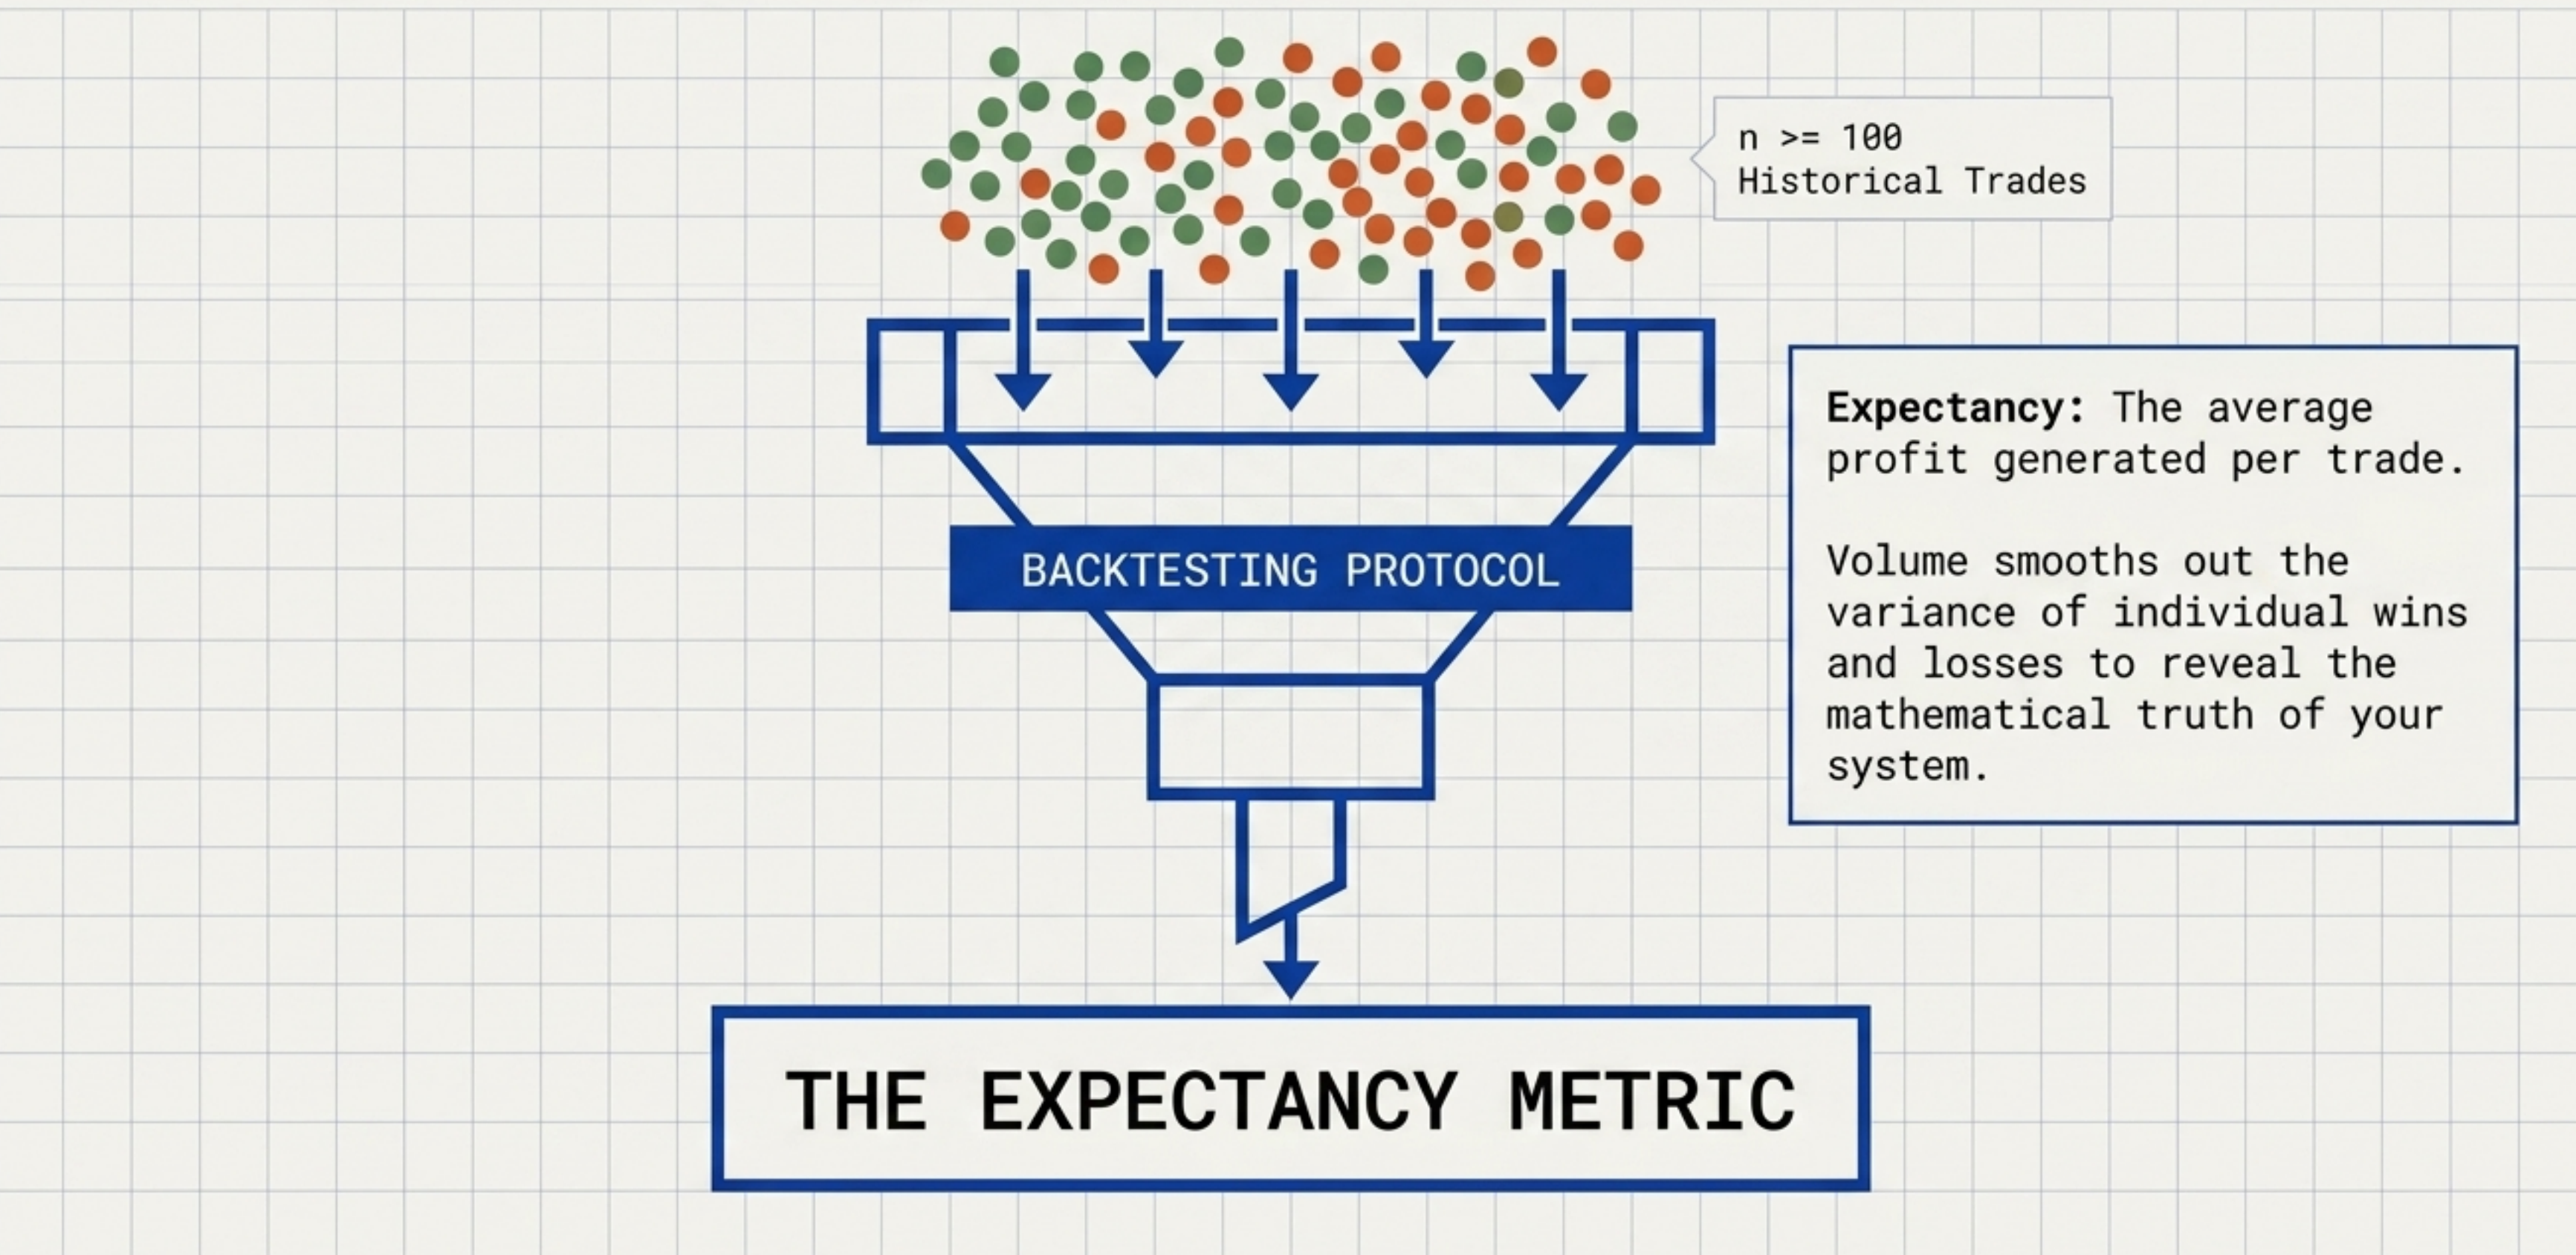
n >= 100
Historical Trades

BACKTESTING PROTOCOL

**Expectancy:** The average profit generated per trade.

Volume smooths out the variance of individual wins and losses to reveal the mathematical truth of your system.

THE EXPECTANCY METRIC